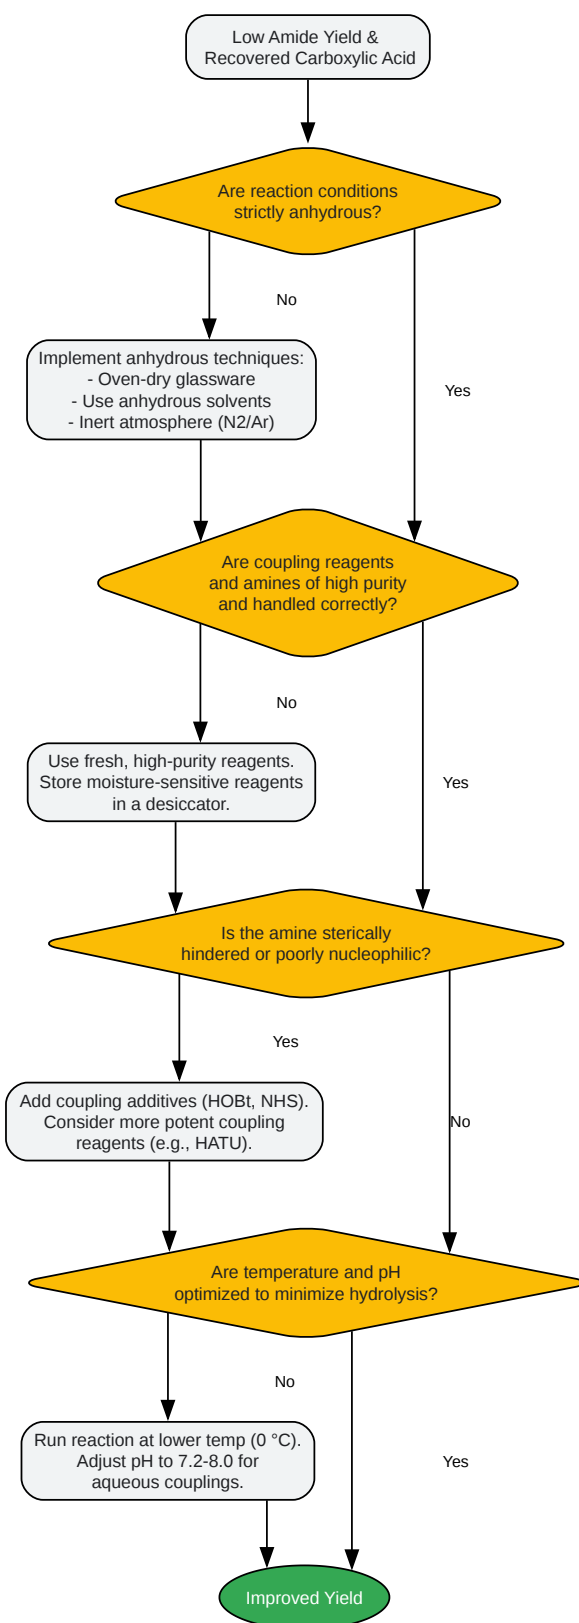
Low Amide Yield & Recovered Carboxylic Acid

Are reaction conditions strictly anhydrous?

No

Yes

Implement anhydrous techniques:
- Oven-dry glassware
- Use anhydrous solvents
- Inert atmosphere (N2/Ar)

Are coupling reagents and amines of high purity and handled correctly?

No

Yes

Use fresh, high-purity reagents. Store moisture-sensitive reagents in a desiccator.

Is the amine sterically hindered or poorly nucleophilic?

Yes

No

Add coupling additives (HOBt, NHS). Consider more potent coupling reagents (e.g., HATU).

Are temperature and pH optimized to minimize hydrolysis?

No

Yes

Run reaction at lower temp (0 °C). Adjust pH to 7.2-8.0 for aqueous couplings.

Improved Yield